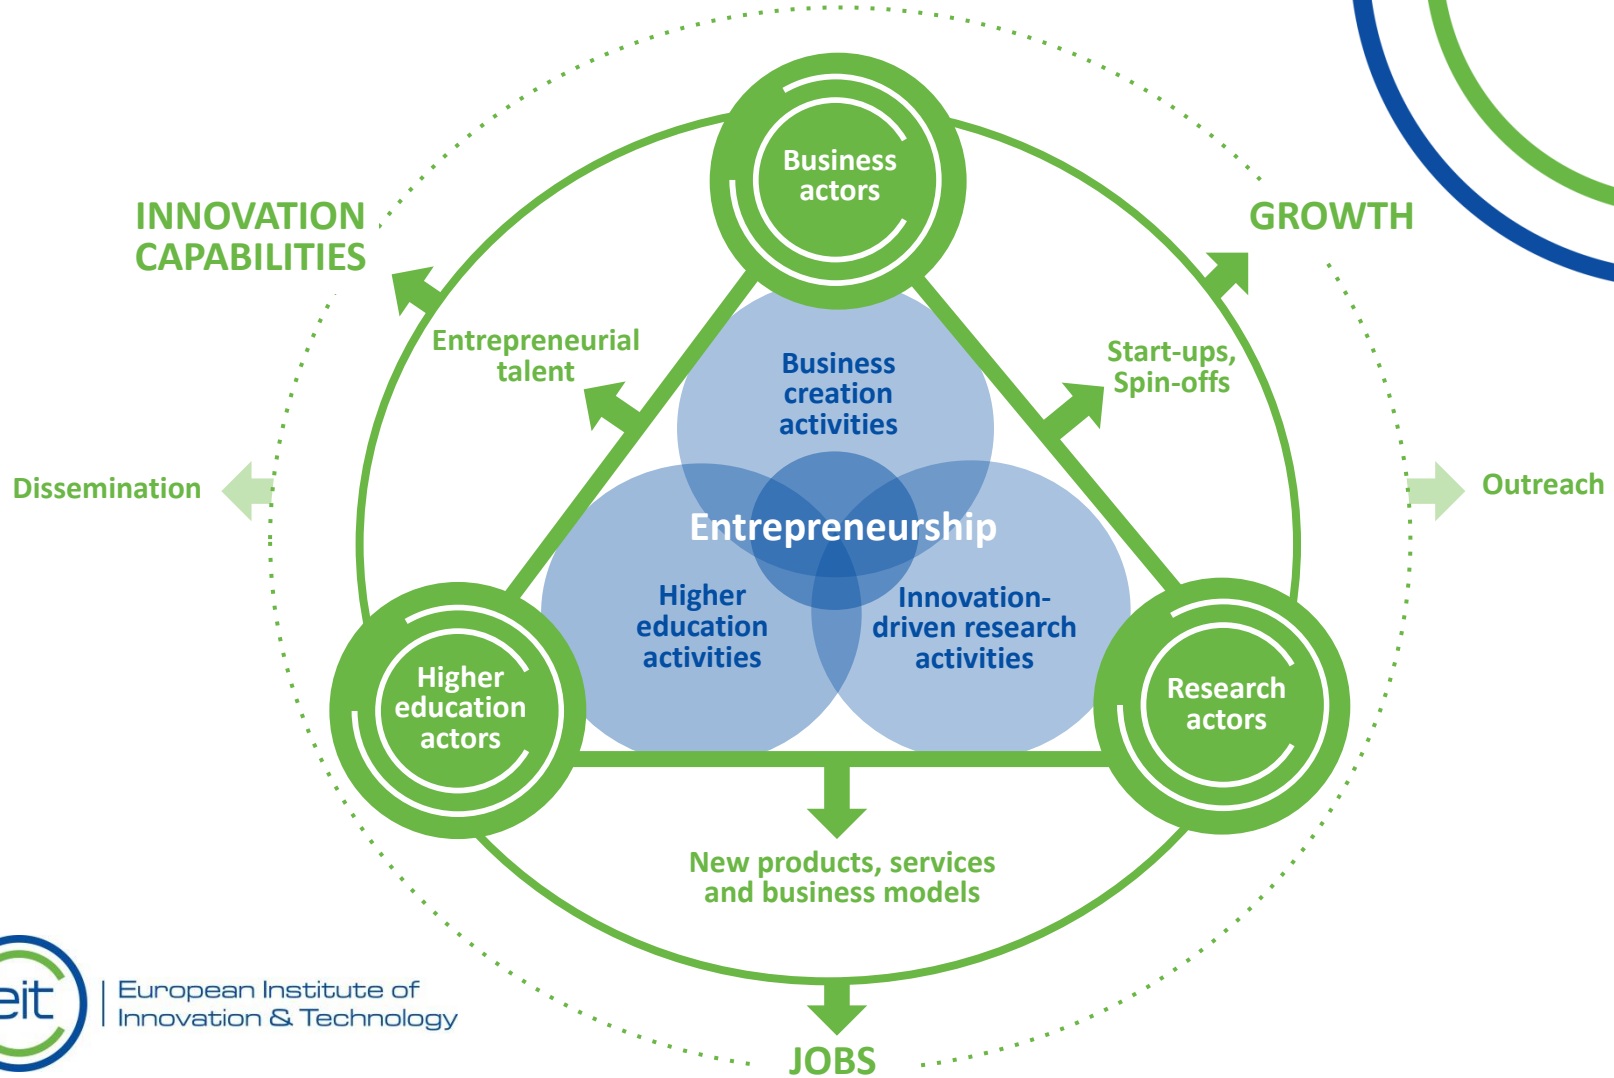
INNOVATION CAPABILITIES

GROWTH

Business actors

Entrepreneurial talent

Start-ups, Spin-offs

Business creation activities

Dissemination

Outreach

Entrepreneurship

Higher education activities

Innovation-driven research activities

Higher education actors

Research actors

New products, services and business models

eit

European Institute of Innovation & Technology

JOBS